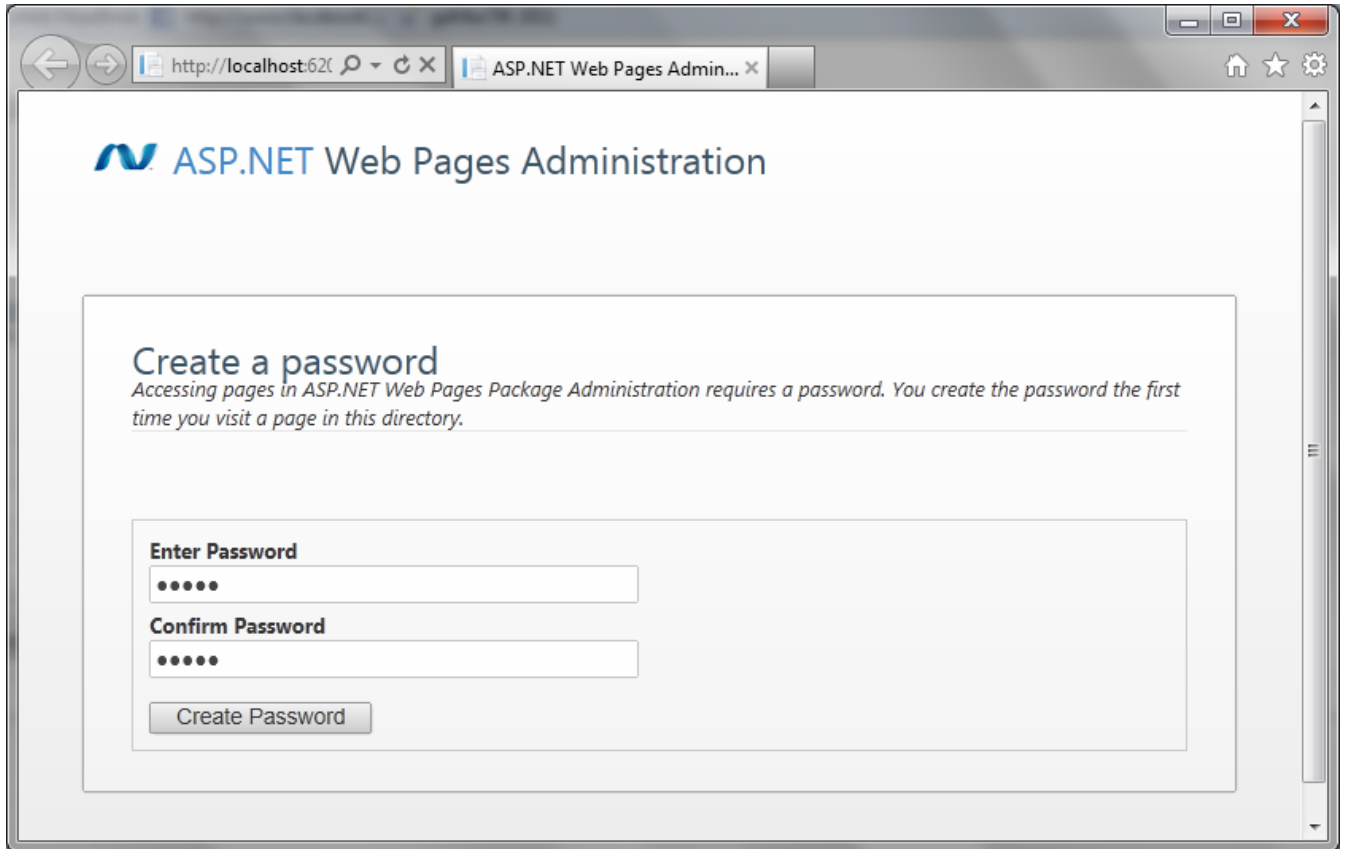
http://localhost:62(

ASP.NET Web Pages Admin...

ASP.NET Web Pages Administration

Create a password

Accessing pages in ASP.NET Web Pages Package Administration requires a password. You create the password the first time you visit a page in this directory.

Enter Password

•••••

Confirm Password

•••••

Create Password